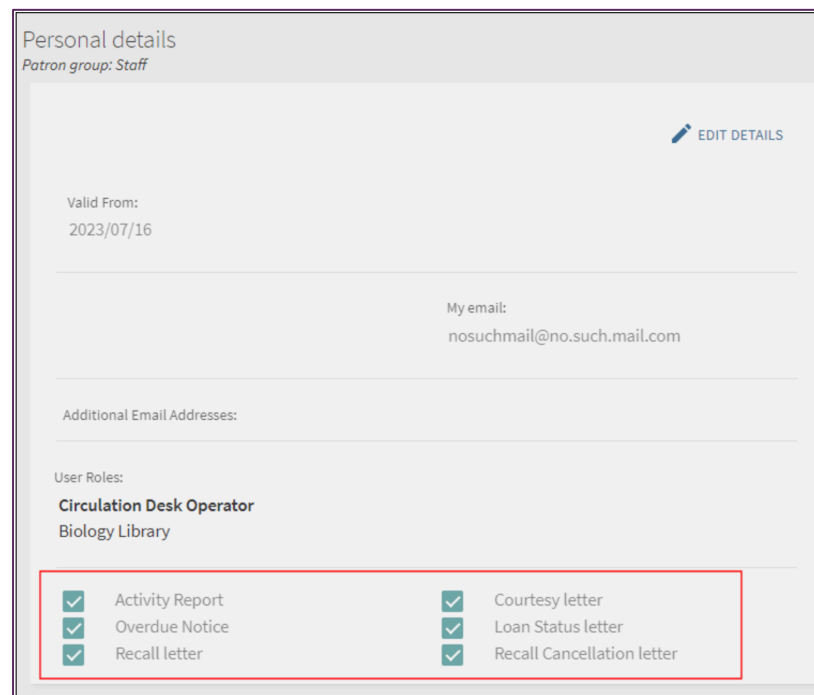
Personal details
Patron group: Staff

EDIT DETAILS

Valid From:
2023/07/16

My email:
nosuchmail@no.such.mail.com

Additional Email Addresses:

User Roles:
**Circulation Desk Operator**
Biology Library

Activity Report
Overdue Notice
Recall letter

Courtesy letter
Loan Status letter
Recall Cancellation letter